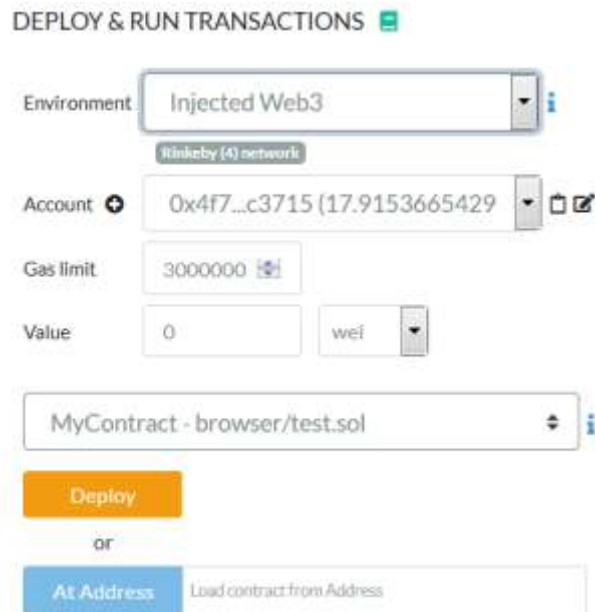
DEPLOY & RUN TRANSACTIONS

Environment Injected Web3

Rinkeby (4) network

Account 0x4f7...c3715 (17.9153665429

Gas limit 3000000

Value 0 wei

MyContract - browser/test.sol

Deploy

or

At Address Load contract from Address